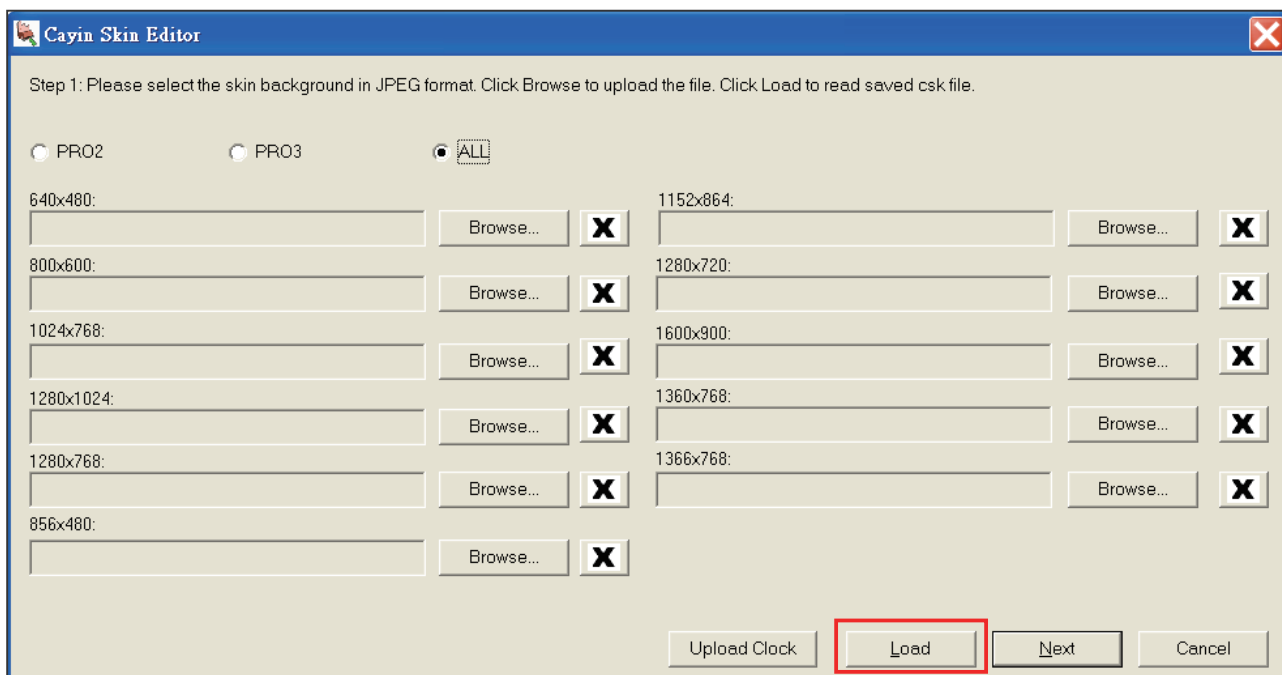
Cayin Skin Editor

Step 1: Please select the skin background in JPEG format. Click Browse to upload the file. Click Load to read saved csk file.

PRO2 PRO3 ALL

640x480:
Browse... X

800x600:
Browse... X

1024x768:
Browse... X

1280x1024:
Browse... X

1280x768:
Browse... X

856x480:
Browse... X

1152x864:
Browse... X

1280x720:
Browse... X

1600x900:
Browse... X

1360x768:
Browse... X

1366x768:
Browse... X

Upload Clock Load Next Cancel